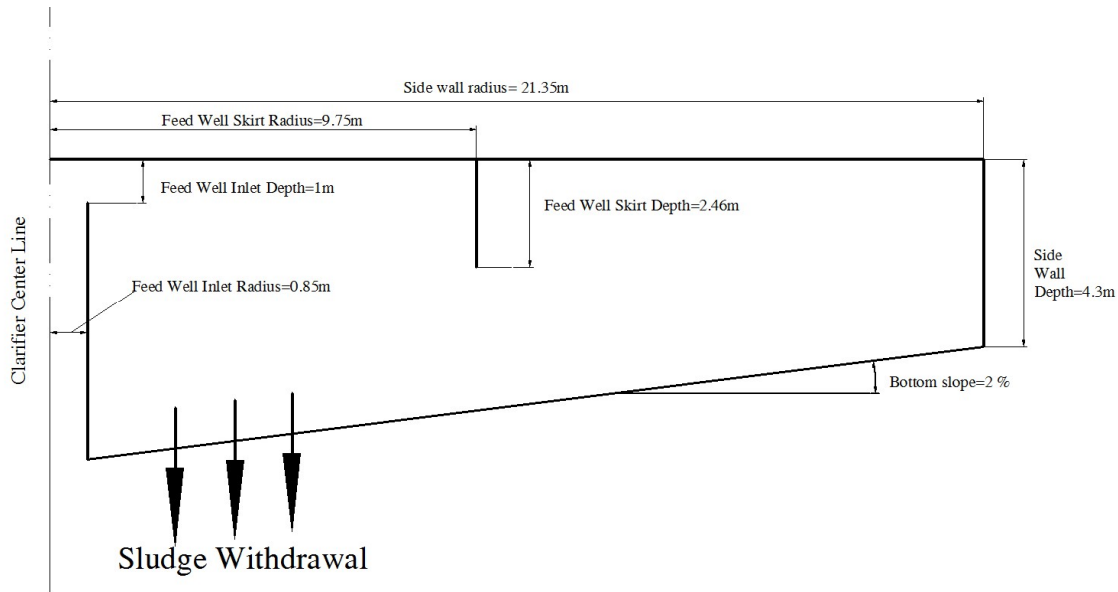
Side wall radius= 21.35m

Feed Well Skirt Radius=9.75m

Feed Well Inlet Depth=1m

Feed Well Skirt Depth=2.46m

Clarifier Center Line

Feed Well Inlet Radius=0.85m

Side Wall Depth=4.3m

Bottom slope=2 %

Sludge Withdrawal